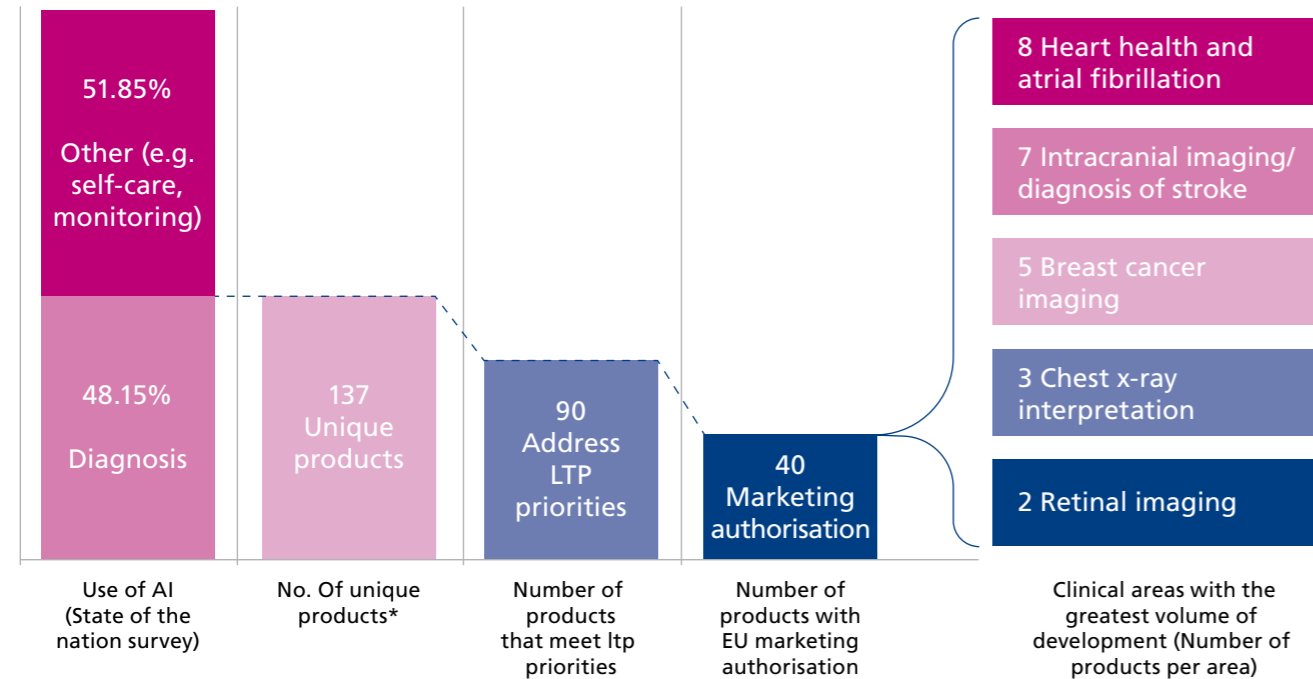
51.85%

Other (e.g. self-care, monitoring)

48.15%

Diagnosis

137 Unique products

90 Address LTP priorities

40 Marketing authorisation

8 Heart health and atrial fibrillation

7 Intracranial imaging/ diagnosis of stroke

5 Breast cancer imaging

3 Chest x-ray interpretation

2 Retinal imaging

Use of AI (State of the nation survey)

No. Of unique products*

Number of products that meet ltp priorities

Number of products with EU marketing authorisation

Clinical areas with the greatest volume of development (Number of products per area)